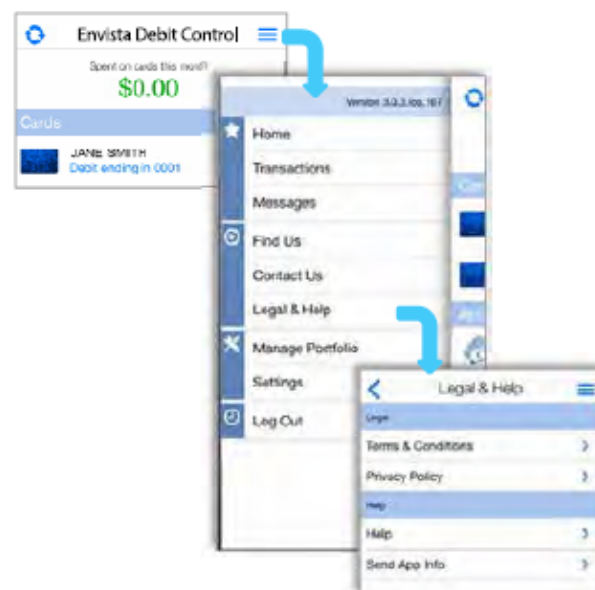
Envista Debit Control

Spent on cards this month

$0.00

Cards

JANE SMITH
Debit ending in 0001

Version 3.0.3.ios.167

Home

Transactions

Messages

Find Us

Contact Us

Legal & Help

Manage Portfolio

Settings

Log Out

Legal & Help

Legal

Terms & Conditions

Privacy Policy

Help

Help

Send App Info